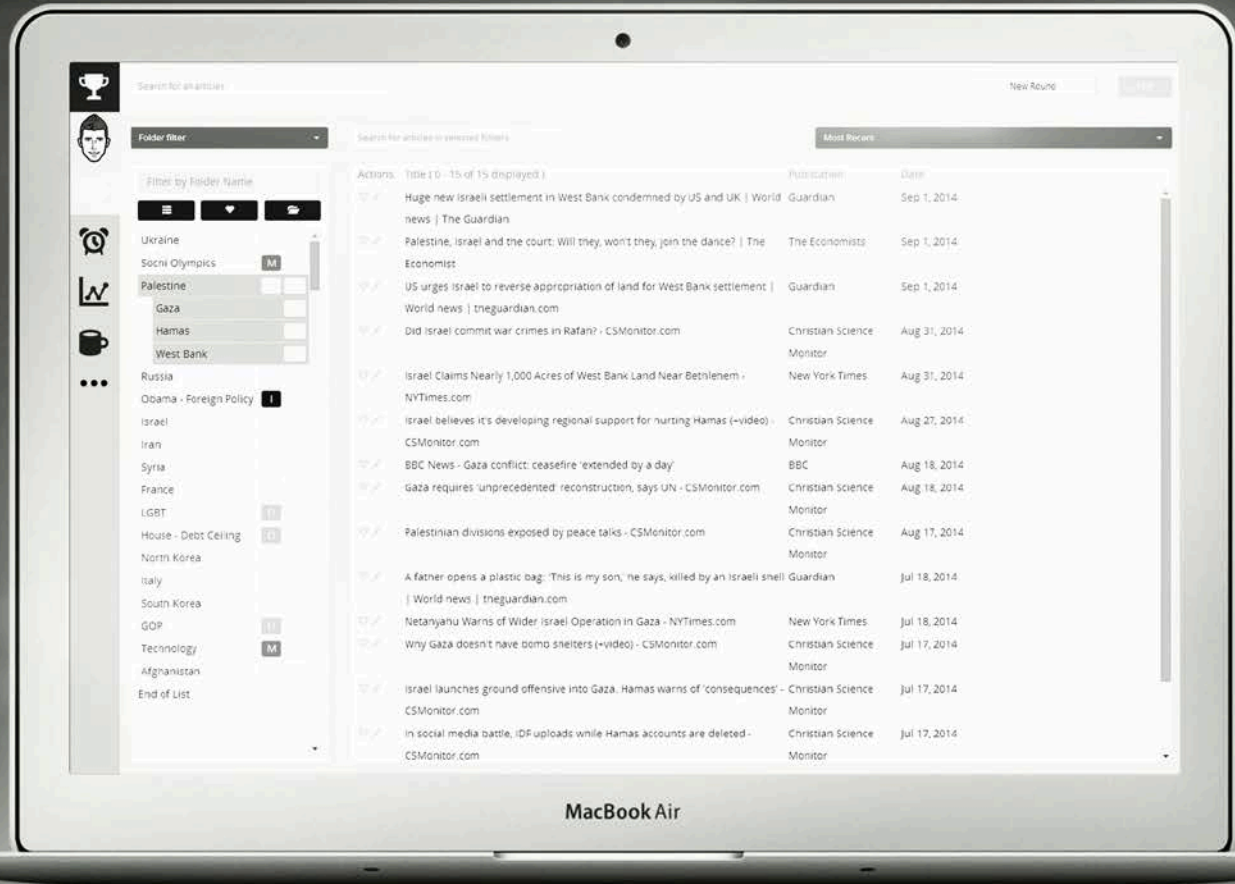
Search for an article

New Round

Folder filter

Search for articles in selected folders

Most Recent

Filter by Folder Name

Ukraine
Sochi Olympics M
Palestine
Gaza
Hamas
West Bank
Russia
Obama - Foreign Policy I
Israel
Iran
Syria
France
LGBT
House - Debt Ceiling
North Korea
Italy
South Korea
GOP
Technology M
Afghanistan
End of List

| Actions | Title ( 0 - 15 of 15 displayed ) | Publication | Date |
|---|---|---|---|
| | Huge new Israeli settlement in West Bank condemned by US and UK \| World news \| The Guardian | Guardian | Sep 1, 2014 |
| | Palestine, Israel and the court: Will they, won't they, join the dance? \| The Economist | The Economists | Sep 1, 2014 |
| | US urges Israel to reverse appropriation of land for West Bank settlement \| World news \| theguardian.com | Guardian | Sep 1, 2014 |
| | Did Israel commit war crimes in Rafah? - CSMonitor.com | Christian Science Monitor | Aug 31, 2014 |
| | Israel Claims Nearly 1,000 Acres of West Bank Land Near Bethlehem - NYTimes.com | New York Times | Aug 31, 2014 |
| | Israel believes it's developing regional support for hurting Hamas (+video) - CSMonitor.com | Christian Science Monitor | Aug 27, 2014 |
| | BBC News - Gaza conflict: ceasefire 'extended by a day' | BBC | Aug 18, 2014 |
| | Gaza requires 'unprecedented' reconstruction, says UN - CSMonitor.com | Christian Science Monitor | Aug 18, 2014 |
| | Palestinian divisions exposed by peace talks - CSMonitor.com | Christian Science Monitor | Aug 17, 2014 |
| | A father opens a plastic bag: 'This is my son,' he says, killed by an Israeli shell \| World news \| theguardian.com | Guardian | Jul 18, 2014 |
| | Netanyahu Warns of Wider Israel Operation in Gaza - NYTimes.com | New York Times | Jul 18, 2014 |
| | Why Gaza doesn't have bomb shelters (+video) - CSMonitor.com | Christian Science Monitor | Jul 17, 2014 |
| | Israel launches ground offensive into Gaza. Hamas warns of 'consequences' - CSMonitor.com | Christian Science Monitor | Jul 17, 2014 |
| | In social media battle, IDF uploads while Hamas accounts are deleted - CSMonitor.com | Christian Science Monitor | Jul 17, 2014 |

MacBook Air